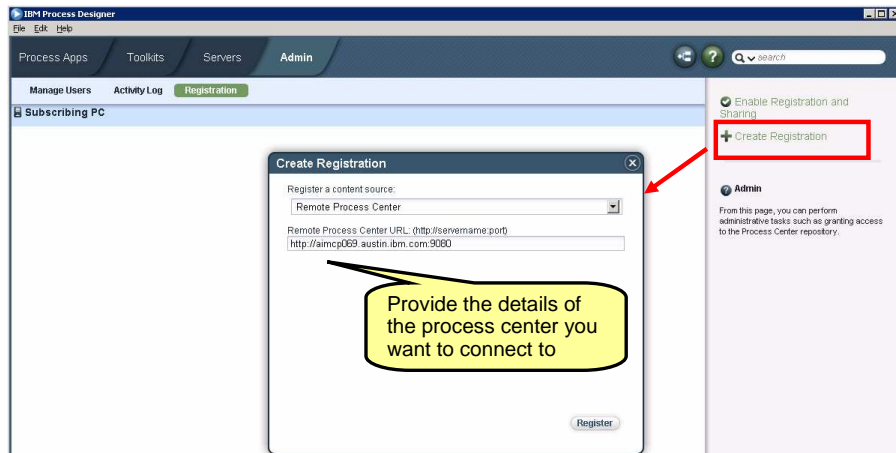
IBM Process Designer
File Edit Help

Process Apps Toolkits Servers Admin

search

Manage Users Activity Log Registration

Subscribing PC

Enable Registration and Sharing

Create Registration

Admin

From this page, you can perform administrative tasks such as granting access to the Process Center repository.

Create Registration

Register a content source:

Remote Process Center

Remote Process Center URL: (http://servername:port)

http://aimcp069.austin.ibm.com:9080

Provide the details of the process center you want to connect to

Register